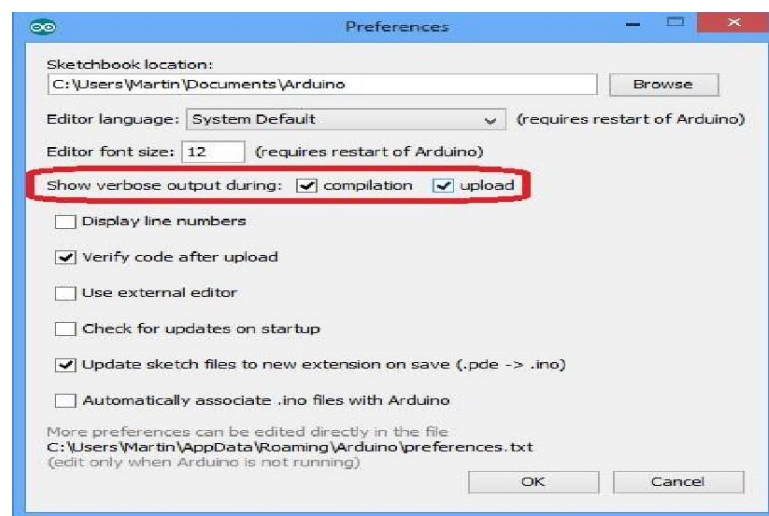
Preferences

Sketchbook location:
C:\Users\Martin\Documents\Arduino
Browse

Editor language: System Default (requires restart of Arduino)

Editor font size: 12 (requires restart of Arduino)

Show verbose output during: compilation upload

Display line numbers

Verify code after upload

Use external editor

Check for updates on startup

Update sketch files to new extension on save (.pde -> .ino)

Automatically associate .ino files with Arduino

More preferences can be edited directly in the file
C:\Users\Martin\AppData\Roaming\Arduino\preferences.txt
(edit only when Arduino is not running)

OK Cancel